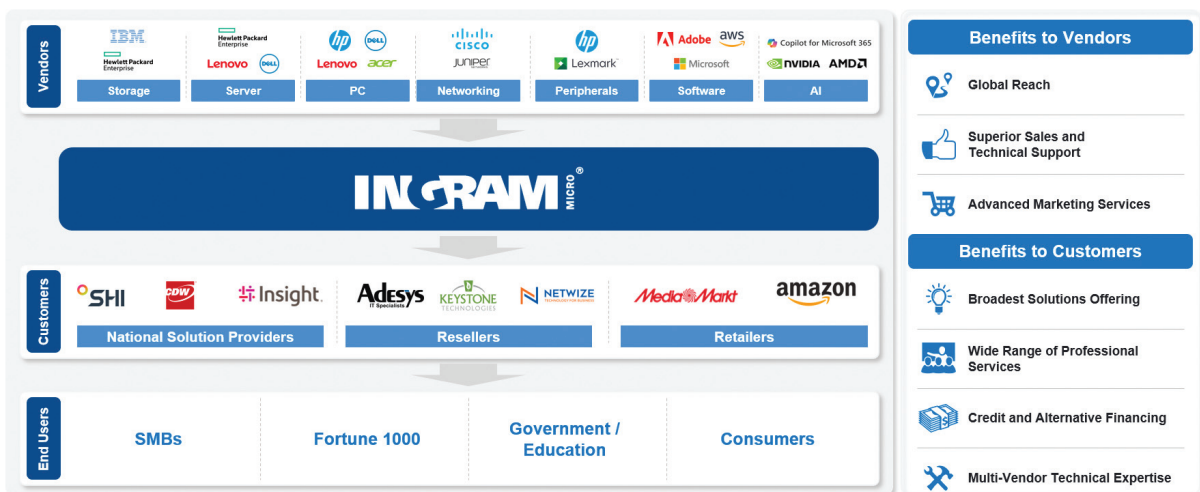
Vendors

IBM
Hewlett Packard Enterprise
Storage

Hewlett Packard Enterprise
Lenovo
Dell
Server

hp
Dell
Lenovo
acer
PC

Cisco
Juniper
Networking

hp
Lexmark
Peripherals

Adobe
aws
Microsoft
Software

Copilot for Microsoft 365
NVIDIA
AMD
AI

INGRAM MICRO®

Customers

SHI
CDW
Insight
National Solution Providers

Adesys IT Specialists
KEYSTONE TECHNOLOGIES
NETWIZE
Resellers

MediaMarkt
amazon
Retailers

End Users

SMBs

Fortune 1000

Government / Education

Consumers

Benefits to Vendors

Global Reach

Superior Sales and Technical Support

Advanced Marketing Services

Benefits to Customers

Broadest Solutions Offering

Wide Range of Professional Services

Credit and Alternative Financing

Multi-Vendor Technical Expertise